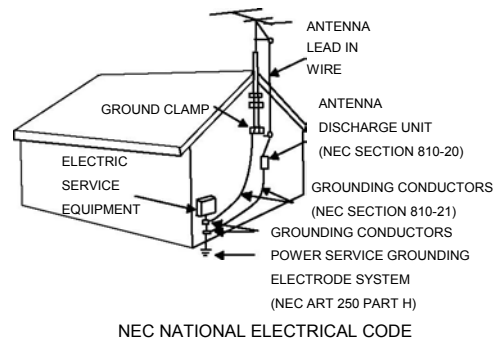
ANTENNA LEAD IN WIRE

GROUND CLAMP

ANTENNA DISCHARGE UNIT (NEC SECTION 810-20)

ELECTRIC SERVICE EQUIPMENT

GROUNDING CONDUCTORS (NEC SECTION 810-21)

GROUNDING CONDUCTORS

POWER SERVICE GROUNDING ELECTRODE SYSTEM (NEC ART 250 PART H)

NEC NATIONAL ELECTRICAL CODE